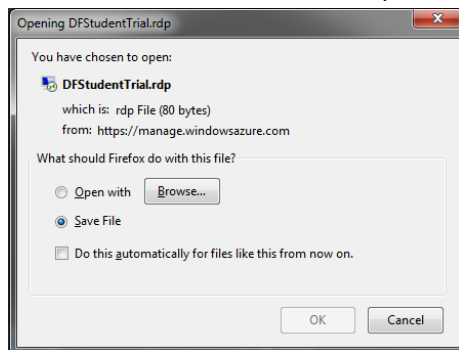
Opening DFStudentTrial.rdp

You have chosen to open:

DFStudentTrial.rdp

which is: rdp File (80 bytes)

from: https://manage.windowsazure.com

What should Firefox do with this file?

Open with Browse...

Save File

Do this automatically for files like this from now on.

OK Cancel